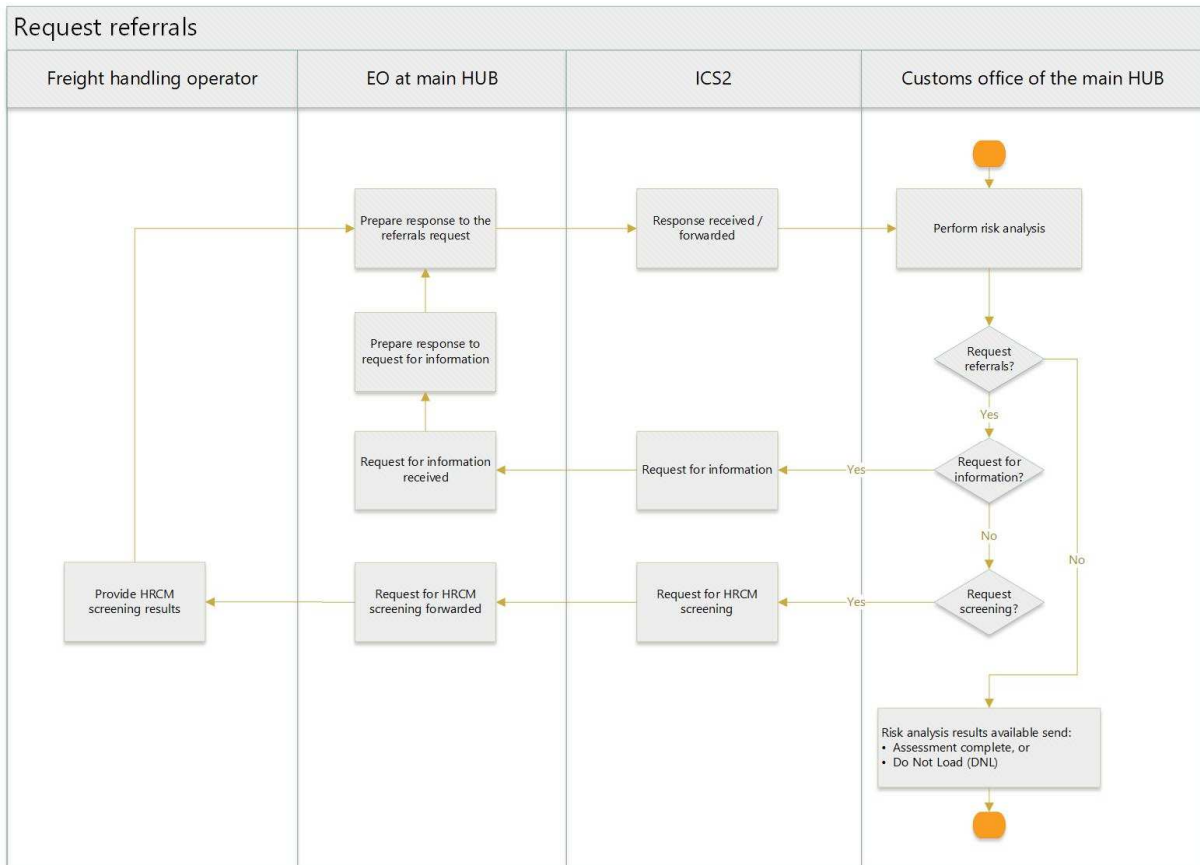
Request referrals

Freight handling operator

EO at main HUB

ICS2

Customs office of the main HUB

Perform risk analysis

Request referrals?

Yes

Request for information?

Yes

No

Request screening?

Yes

No

Risk analysis results available send:
• Assessment complete, or
• Do Not Load (DNL)

Response received / forwarded

Request for information

Request for HRCM screening

Prepare response to the referrals request

Prepare response to request for information

Request for information received

Request for HRCM screening forwarded

Provide HRCM screening results